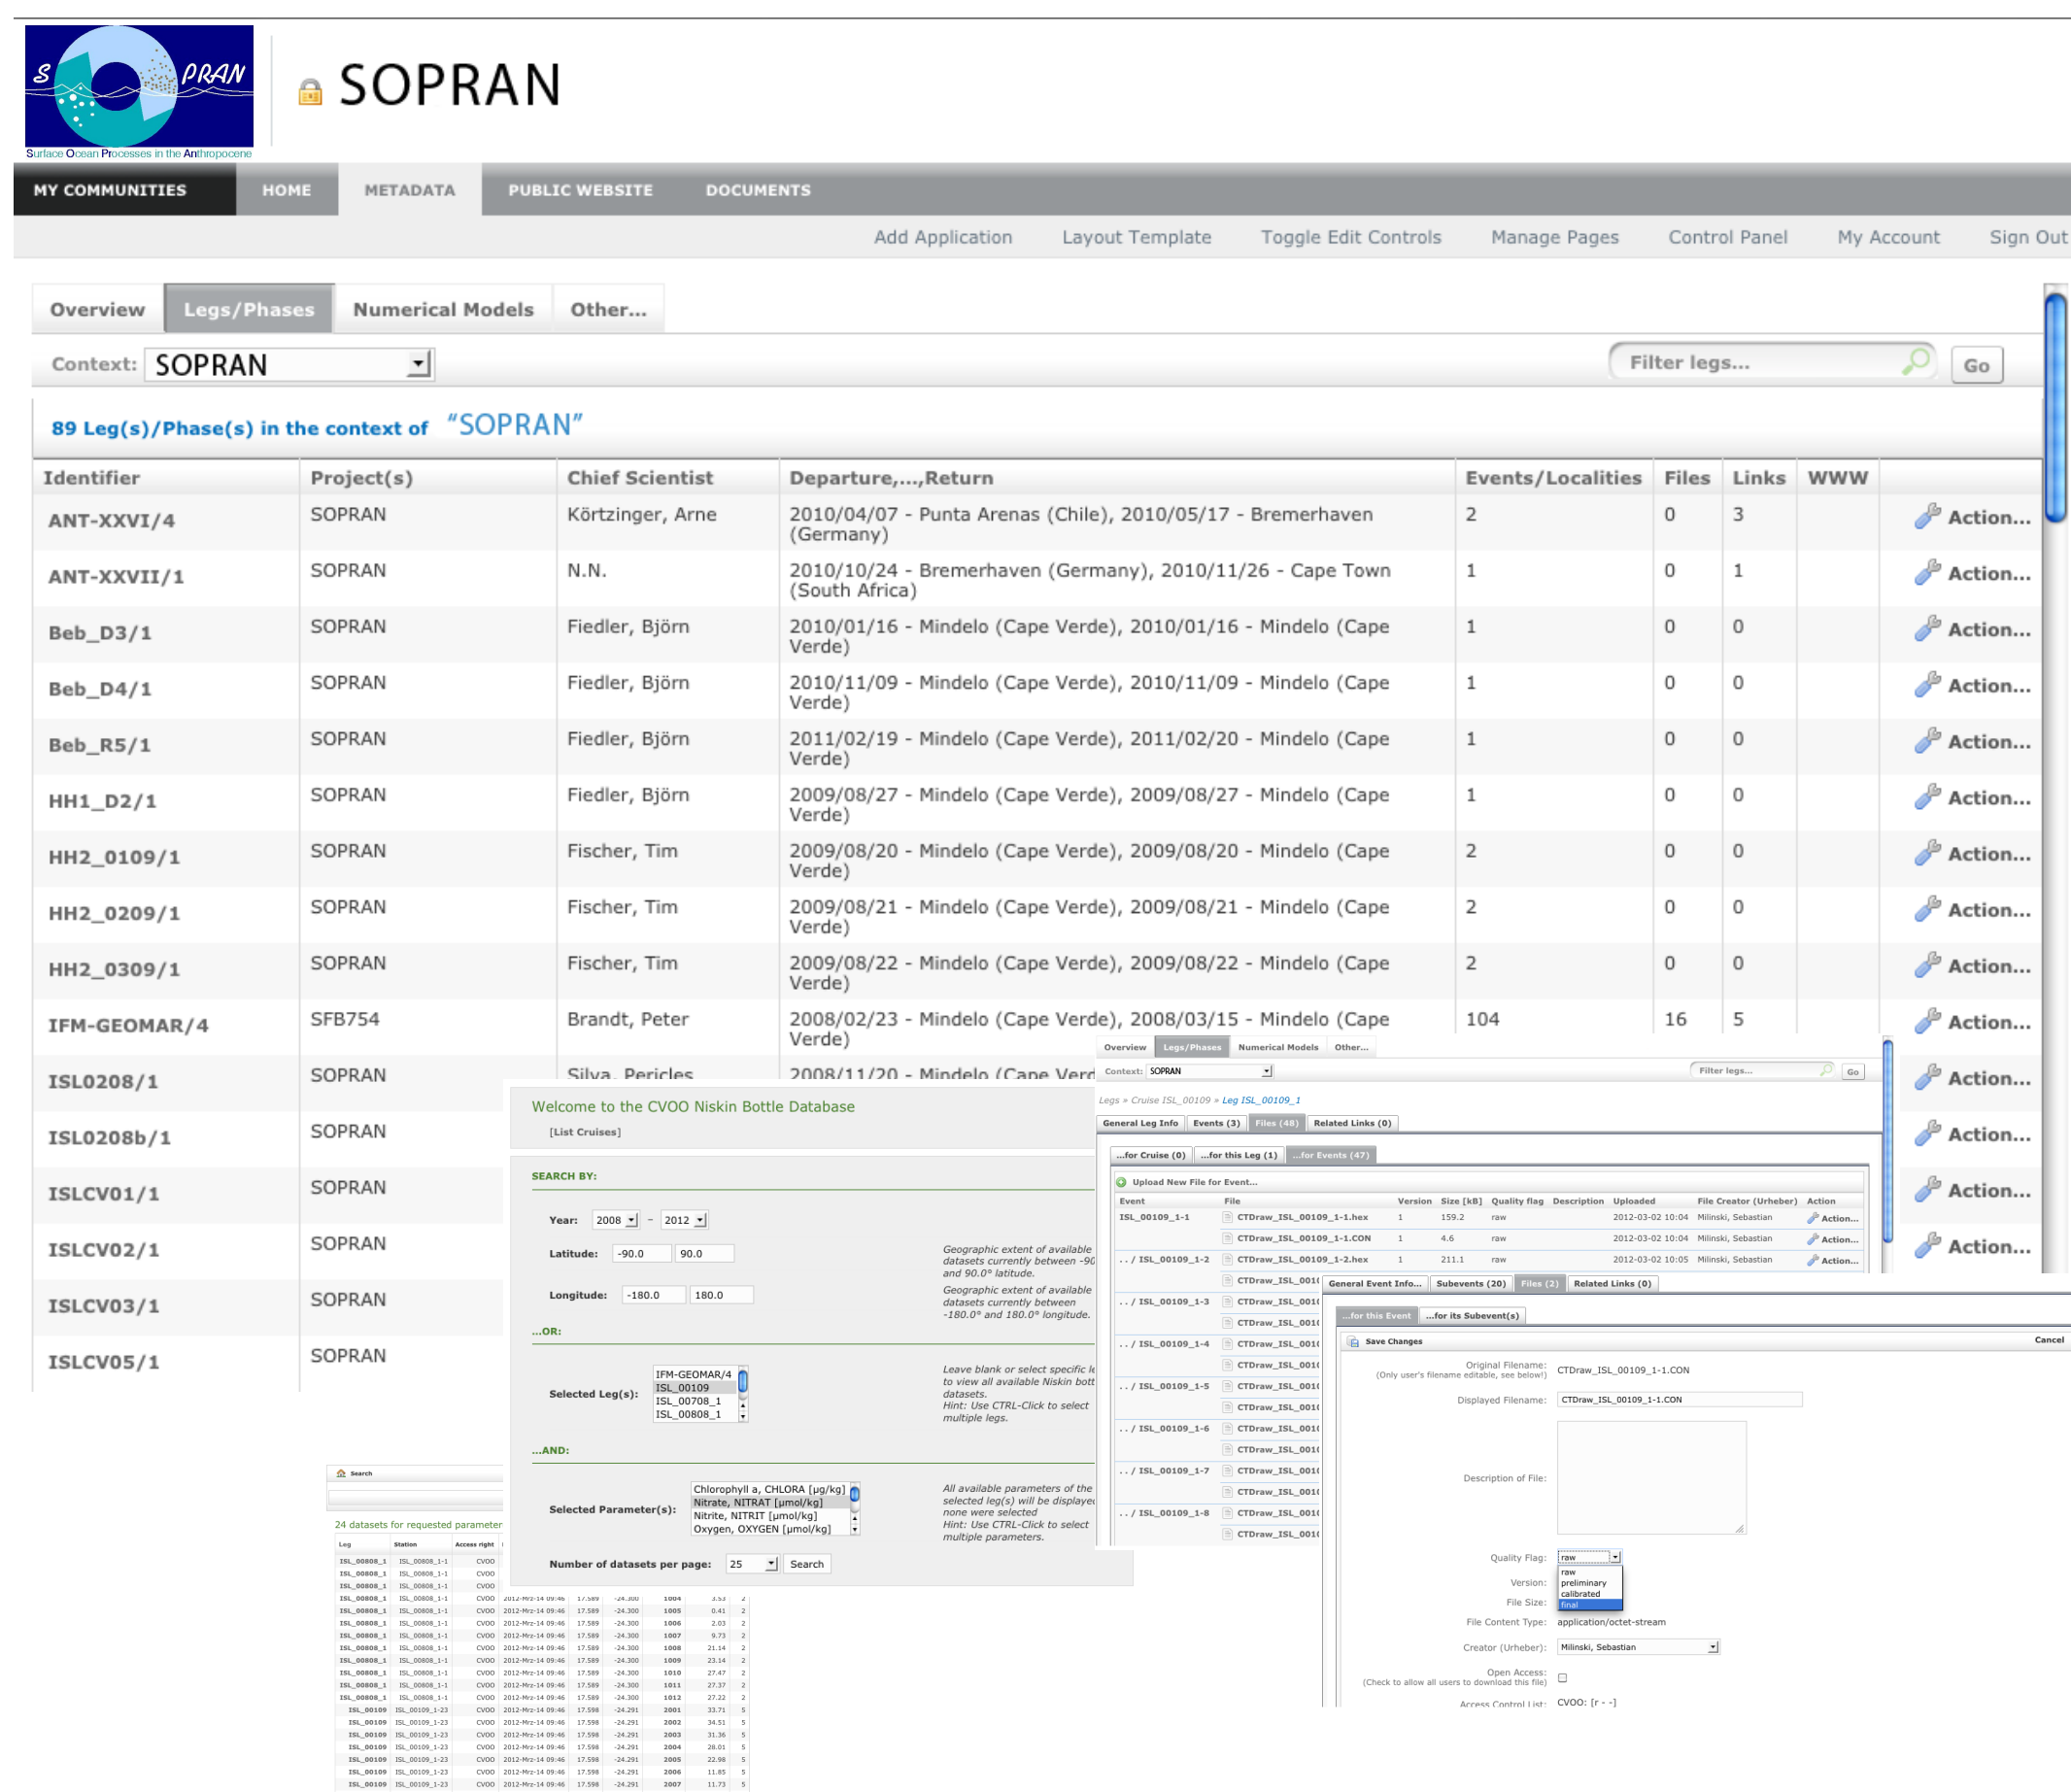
S PRAN
Surface Ocean Processes in the Anthropocene

SOPRAN

MY COMMUNITIES HOME METADATA PUBLIC WEBSITE DOCUMENTS

Add Application Layout Template Toggle Edit Controls Manage Pages Control Panel My Account Sign Out

Overview Legs/Phases Numerical Models Other...

Context: SOPRAN

Filter legs... Go

89 Leg(s)/Phase(s) in the context of "SOPRAN"

| Identifier | Project(s) | Chief Scientist | Departure,...,Return | Events/Localities | Files | Links | WWW | |
|---|---|---|---|---|---|---|---|---|
| ANT-XXVI/4 | SOPRAN | Körtzinger, Arne | 2010/04/07 - Punta Arenas (Chile), 2010/05/17 - Bremerhaven (Germany) | 2 | 0 | 3 | | Action... |
| ANT-XXVII/1 | SOPRAN | N.N. | 2010/10/24 - Bremerhaven (Germany), 2010/11/26 - Cape Town (South Africa) | 1 | 0 | 1 | | Action... |
| Beb_D3/1 | SOPRAN | Fiedler, Björn | 2010/01/16 - Mindelo (Cape Verde), 2010/01/16 - Mindelo (Cape Verde) | 1 | 0 | 0 | | Action... |
| Beb_D4/1 | SOPRAN | Fiedler, Björn | 2010/11/09 - Mindelo (Cape Verde), 2010/11/09 - Mindelo (Cape Verde) | 1 | 0 | 0 | | Action... |
| Beb_R5/1 | SOPRAN | Fiedler, Björn | 2011/02/19 - Mindelo (Cape Verde), 2011/02/20 - Mindelo (Cape Verde) | 1 | 0 | 0 | | Action... |
| HH1_D2/1 | SOPRAN | Fiedler, Björn | 2009/08/27 - Mindelo (Cape Verde), 2009/08/27 - Mindelo (Cape Verde) | 1 | 0 | 0 | | Action... |
| HH2_0109/1 | SOPRAN | Fischer, Tim | 2009/08/20 - Mindelo (Cape Verde), 2009/08/20 - Mindelo (Cape Verde) | 2 | 0 | 0 | | Action... |
| HH2_0209/1 | SOPRAN | Fischer, Tim | 2009/08/21 - Mindelo (Cape Verde), 2009/08/21 - Mindelo (Cape Verde) | 2 | 0 | 0 | | Action... |
| HH2_0309/1 | SOPRAN | Fischer, Tim | 2009/08/22 - Mindelo (Cape Verde), 2009/08/22 - Mindelo (Cape Verde) | 2 | 0 | 0 | | Action... |
| IFM-GEOMAR/4 | SFB754 | Brandt, Peter | 2008/02/23 - Mindelo (Cape Verde), 2008/03/15 - Mindelo (Cape Verde) | 104 | 16 | 5 | | Action... |
| ISL0208/1 | SOPRAN | Silva, Pericles | 2008/11/20 - Mindelo (Cape Verd | | | | | Action... |
| ISL0208b/1 | SOPRAN | | | | | | | Action... |
| ISLCV01/1 | SOPRAN | | | | | | | Action... |
| ISLCV02/1 | SOPRAN | | | | | | | Action... |
| ISLCV03/1 | SOPRAN | | | | | | | |
| ISLCV05/1 | SOPRAN | | | | | | | |

Welcome to the CVOO Niskin Bottle Database
[List Cruises]
SEARCH BY:
Year: 2008 - 2012
Latitude: -90.0 90.0
Geographic extent of available datasets currently between -90 and 90.0° latitude.
Longitude: -180.0 180.0
Geographic extent of available datasets currently between -180.0° and 180.0° longitude.
...OR:
Selected Leg(s): IFM-GEOMAR/4 ISL_00109 ISL_00708_1 ISL_00808_1
Leave blank or select specific l to view all available Niskin bott datasets. Hint: Use CTRL-Click to select multiple legs.
...AND:
Selected Parameter(s): Chlorophyll a, CHLORA [µg/kg] Nitrate, NITRAT [µmol/kg] Nitrite, NITRIT [µmol/kg] Oxygen, OXYGEN [µmol/kg]
All available parameters of the selected leg(s) will be displaye none were selected Hint: Use CTRL-Click to select multiple parameters.
Number of datasets per page: 25 Search

Search
24 datasets for requested parameter

Overview Legs/Phases Numerical Models Other...
Context: SOPRAN Filter legs... Go
Legs » Cruise ISL_00109 » Leg ISL_00109_1
General Leg Info Events (3) Files (48) Related Links (0)
...for Cruise (0) ...for this Leg (1) ...for Events (47)
Upload New File for Event...
| Event | File | Version | Size [kB] | Quality flag | Description | Uploaded | File Creator (Urheber) | Action |
|---|---|---|---|---|---|---|---|---|
| ISL_00109_1-1 | CTDraw_ISL_00109_1-1.hex | 1 | 159.2 | raw | | 2012-03-02 10:04 | Milinski, Sebastian | Action... |
| | CTDraw_ISL_00109_1-1.CON | 1 | 4.6 | raw | | 2012-03-02 10:04 | Milinski, Sebastian | Action... |
| ../ISL_00109_1-2 | CTDraw_ISL_00109_1-2.hex | 1 | 211.1 | raw | | 2012-03-02 10:05 | Milinski, Sebastian | Action... |

General Event Info... Subevents (20) Files (2) Related Links (0)
...for this Event ...for its Subevent(s)
Save Changes Cancel
Original Filename: CTDraw_ISL_00109_1-1.CON
(Only user's filename editable, see below!)
Displayed Filename: CTDraw_ISL_00109_1-1.CON
Description of File:
Quality Flag: raw
raw preliminary calibrated final
Version:
File Size:
File Content Type: application/octet-stream
Creator (Urheber): Milinski, Sebastian
Open Access: (Check to allow all users to download this file)
Access Control List: CVOO: [r - -]